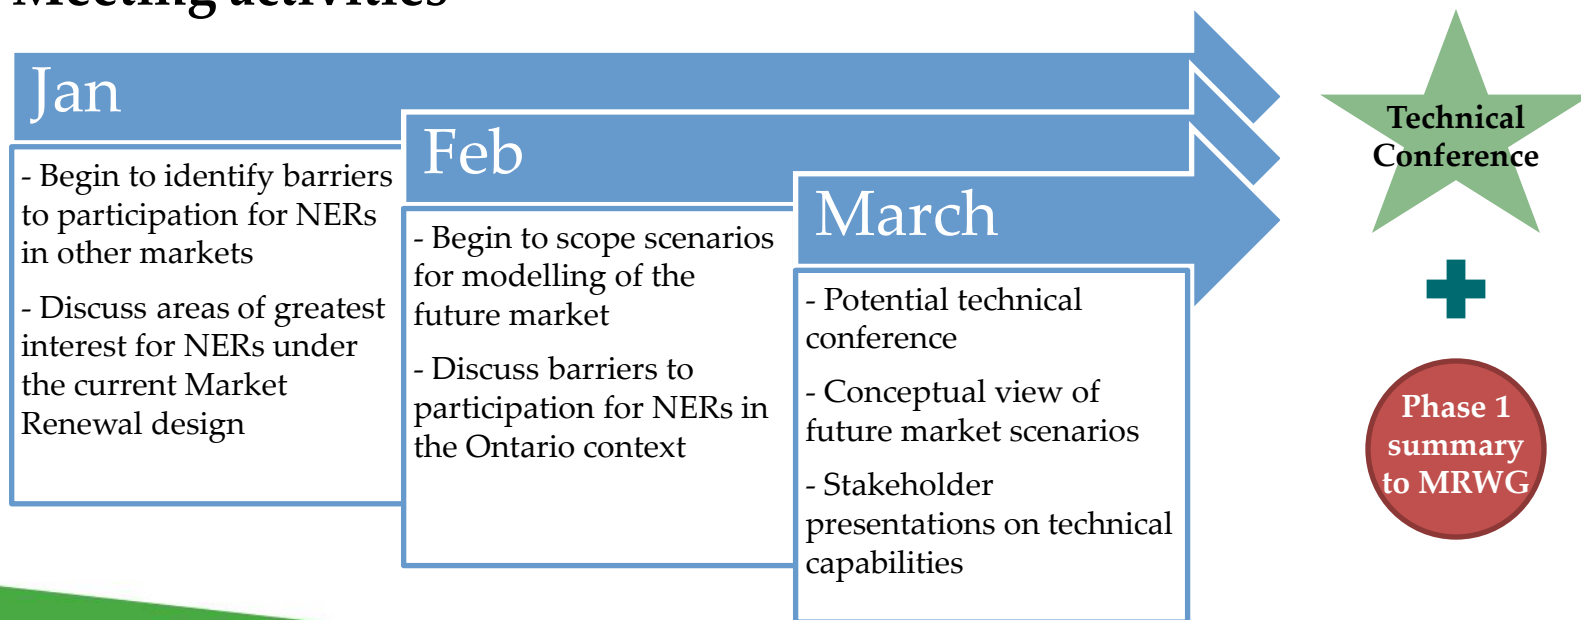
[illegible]

Jan

- Begin to identify barriers to participation for NERs in other markets

- Discuss areas of greatest interest for NERs under the current Market Renewal design

Feb

- Begin to scope scenarios for modelling of the future market

- Discuss barriers to participation for NERs in the Ontario context

March

- Potential technical conference

- Conceptual view of future market scenarios

- Stakeholder presentations on technical capabilities

Technical Conference

Phase 1 summary to MRWG